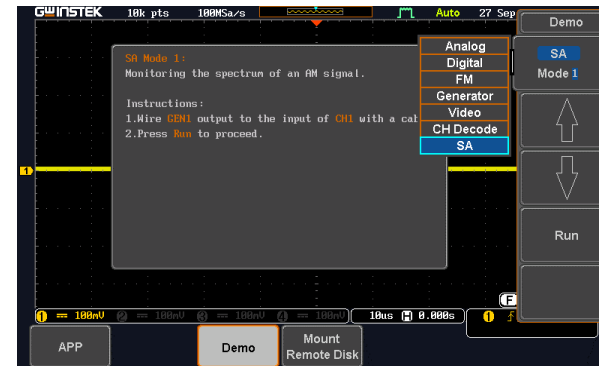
GWINSTEK 10k pts 100MSa/s Auto 27 Sep

Demo

SA Mode 1:
Monitoring the spectrum of an AM signal.

Instructions:
1.Wire GEN1 output to the input of CH1 with a cab
2.Press Run to proceed.

Analog
Digital
FM
Generator
Video
CH Decode
SA

SA
Mode 1

Run

1

1 == 100mV 2 == 100mV 3 == 100mV 4 == 100mV 10us H 0.000s 1 F

APP
Demo
Mount
Remote Disk